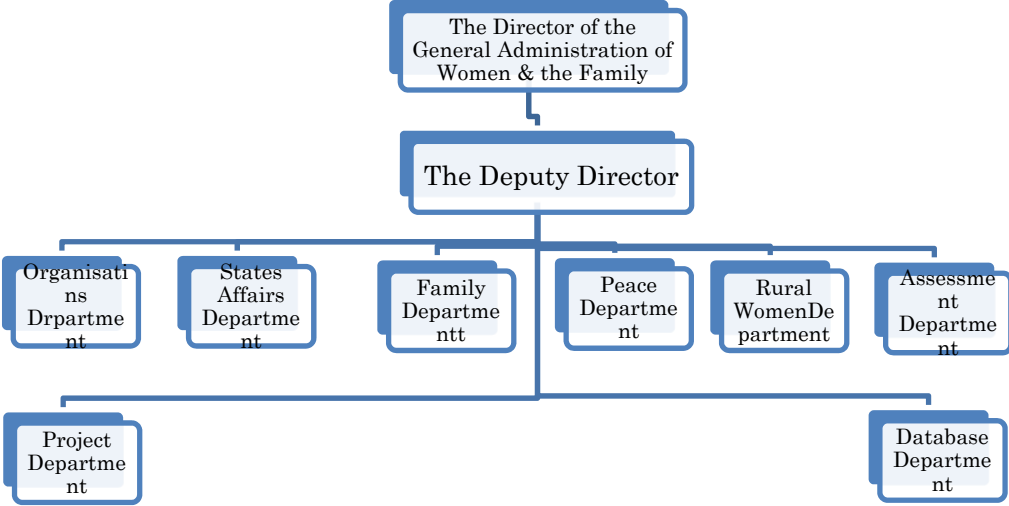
The Director of the General Administration of Women & the Family

The Deputy Director

Organisatins Drpartment

States Affairs Department

Family Departmentt

Peace Department

Rural WomenDepartment

Assessment Department

Project Department

Database Department